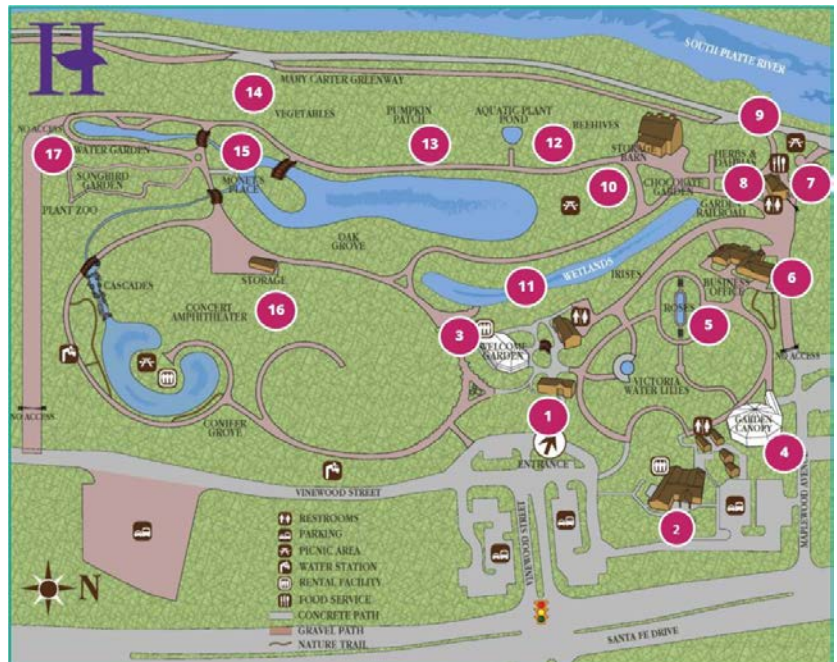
H

SOUTH PLATTE RIVER

MARY CARTER GREENWAY

14

VEGETABLES

PUMPKIN PATCH

13

AQUATIC PLANT POND

12

BEEHIVES

9

NO ACCESS

17

WATER GARDEN

15

SONGBIRD GARDEN

MONET'S PLACE

STORAGE BARN

HERBS & DAHLIAS

CHOCOLATE GARDEN

10

8

7

GARDEN RAILROAD

PLANT ZOO

OAK GROVE

STORAGE

WETLANDS

11

IRISES

6

BUSINESS OFFICE

CASCADES

CONCERT AMPHITHEATER

16

3

WELCOME GARDEN

ROSES

5

NO ACCESS

VICTORIA WATER LILIES

NO ACCESS

1

GARDEN CANOPY

4

CONIFER GROVE

ENTRANCE

VINEWOOD STREET

2

MAPLEWOOD AVENUE

VINEWOOD STREET

RESTROOMS

PARKING

PICNIC AREA

WATER STATION

RENTAL FACILITY

FOOD SERVICE

CONCRETE PATH

GRAVEL PATH

NATURE TRAIL

N

SANTA FE DRIVE